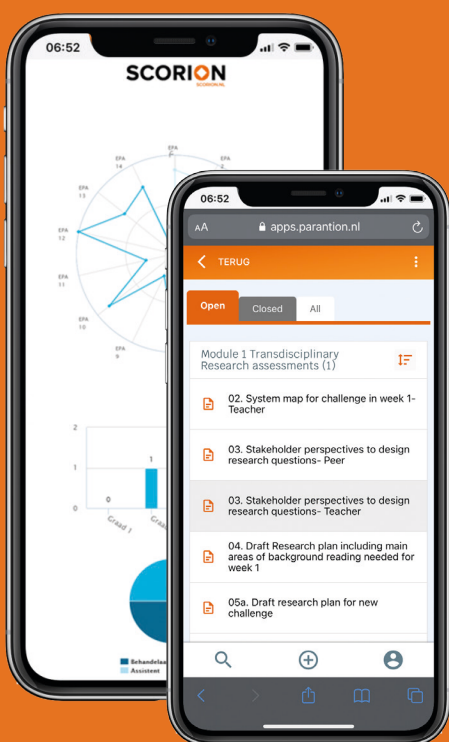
06:52

SCORION
SCORION.NL

EPA 1
EPA 14
EPA 2
EPA 13
EPA 12
EPA 11
EPA 10
EPA 9

2
1
0
1
0
Graad 1
Graa

Behandelaa
Assistent

06:52

AA apps.parantion.nl

TERUG

Open
Closed
All

Module 1 Transdisciplinary Research assessments (1)

02. System map for challenge in week 1- Teacher

03. Stakeholder perspectives to design research questions- Peer

03. Stakeholder perspectives to design research questions- Teacher

04. Draft Research plan including main areas of background reading needed for week 1

05a. Draft research plan for new challenge